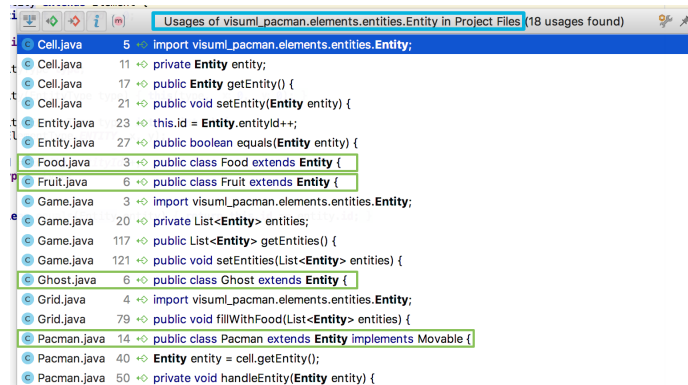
Usages of visuml_pacman.elements.entities.Entity in Project Files (18 usages found)

| | | |
|---|---|---|
| Cell.java | 5 | import visuml_pacman.elements.entities.Entity; |
| Cell.java | 11 | private Entity entity; |
| Cell.java | 17 | public Entity getEntity() { |
| Cell.java | 21 | public void setEntity(Entity entity) { |
| Entity.java | 23 | this.id = Entity.entityId++; |
| Entity.java | 27 | public boolean equals(Entity entity) { |
| Food.java | 3 | public class Food extends Entity { |
| Fruit.java | 6 | public class Fruit extends Entity { |
| Game.java | 3 | import visuml_pacman.elements.entities.Entity; |
| Game.java | 20 | private List<Entity> entities; |
| Game.java | 117 | public List<Entity> getEntities() { |
| Game.java | 121 | public void setEntities(List<Entity> entities) { |
| Ghost.java | 6 | public class Ghost extends Entity { |
| Grid.java | 4 | import visuml_pacman.elements.entities.Entity; |
| Grid.java | 79 | public void fillWithFood(List<Entity> entities) { |
| Pacman.java | 14 | public class Pacman extends Entity implements Movable { |
| Pacman.java | 40 | Entity entity = cell.getEntity(); |
| Pacman.java | 50 | private void handleEntity(Entity entity) { |